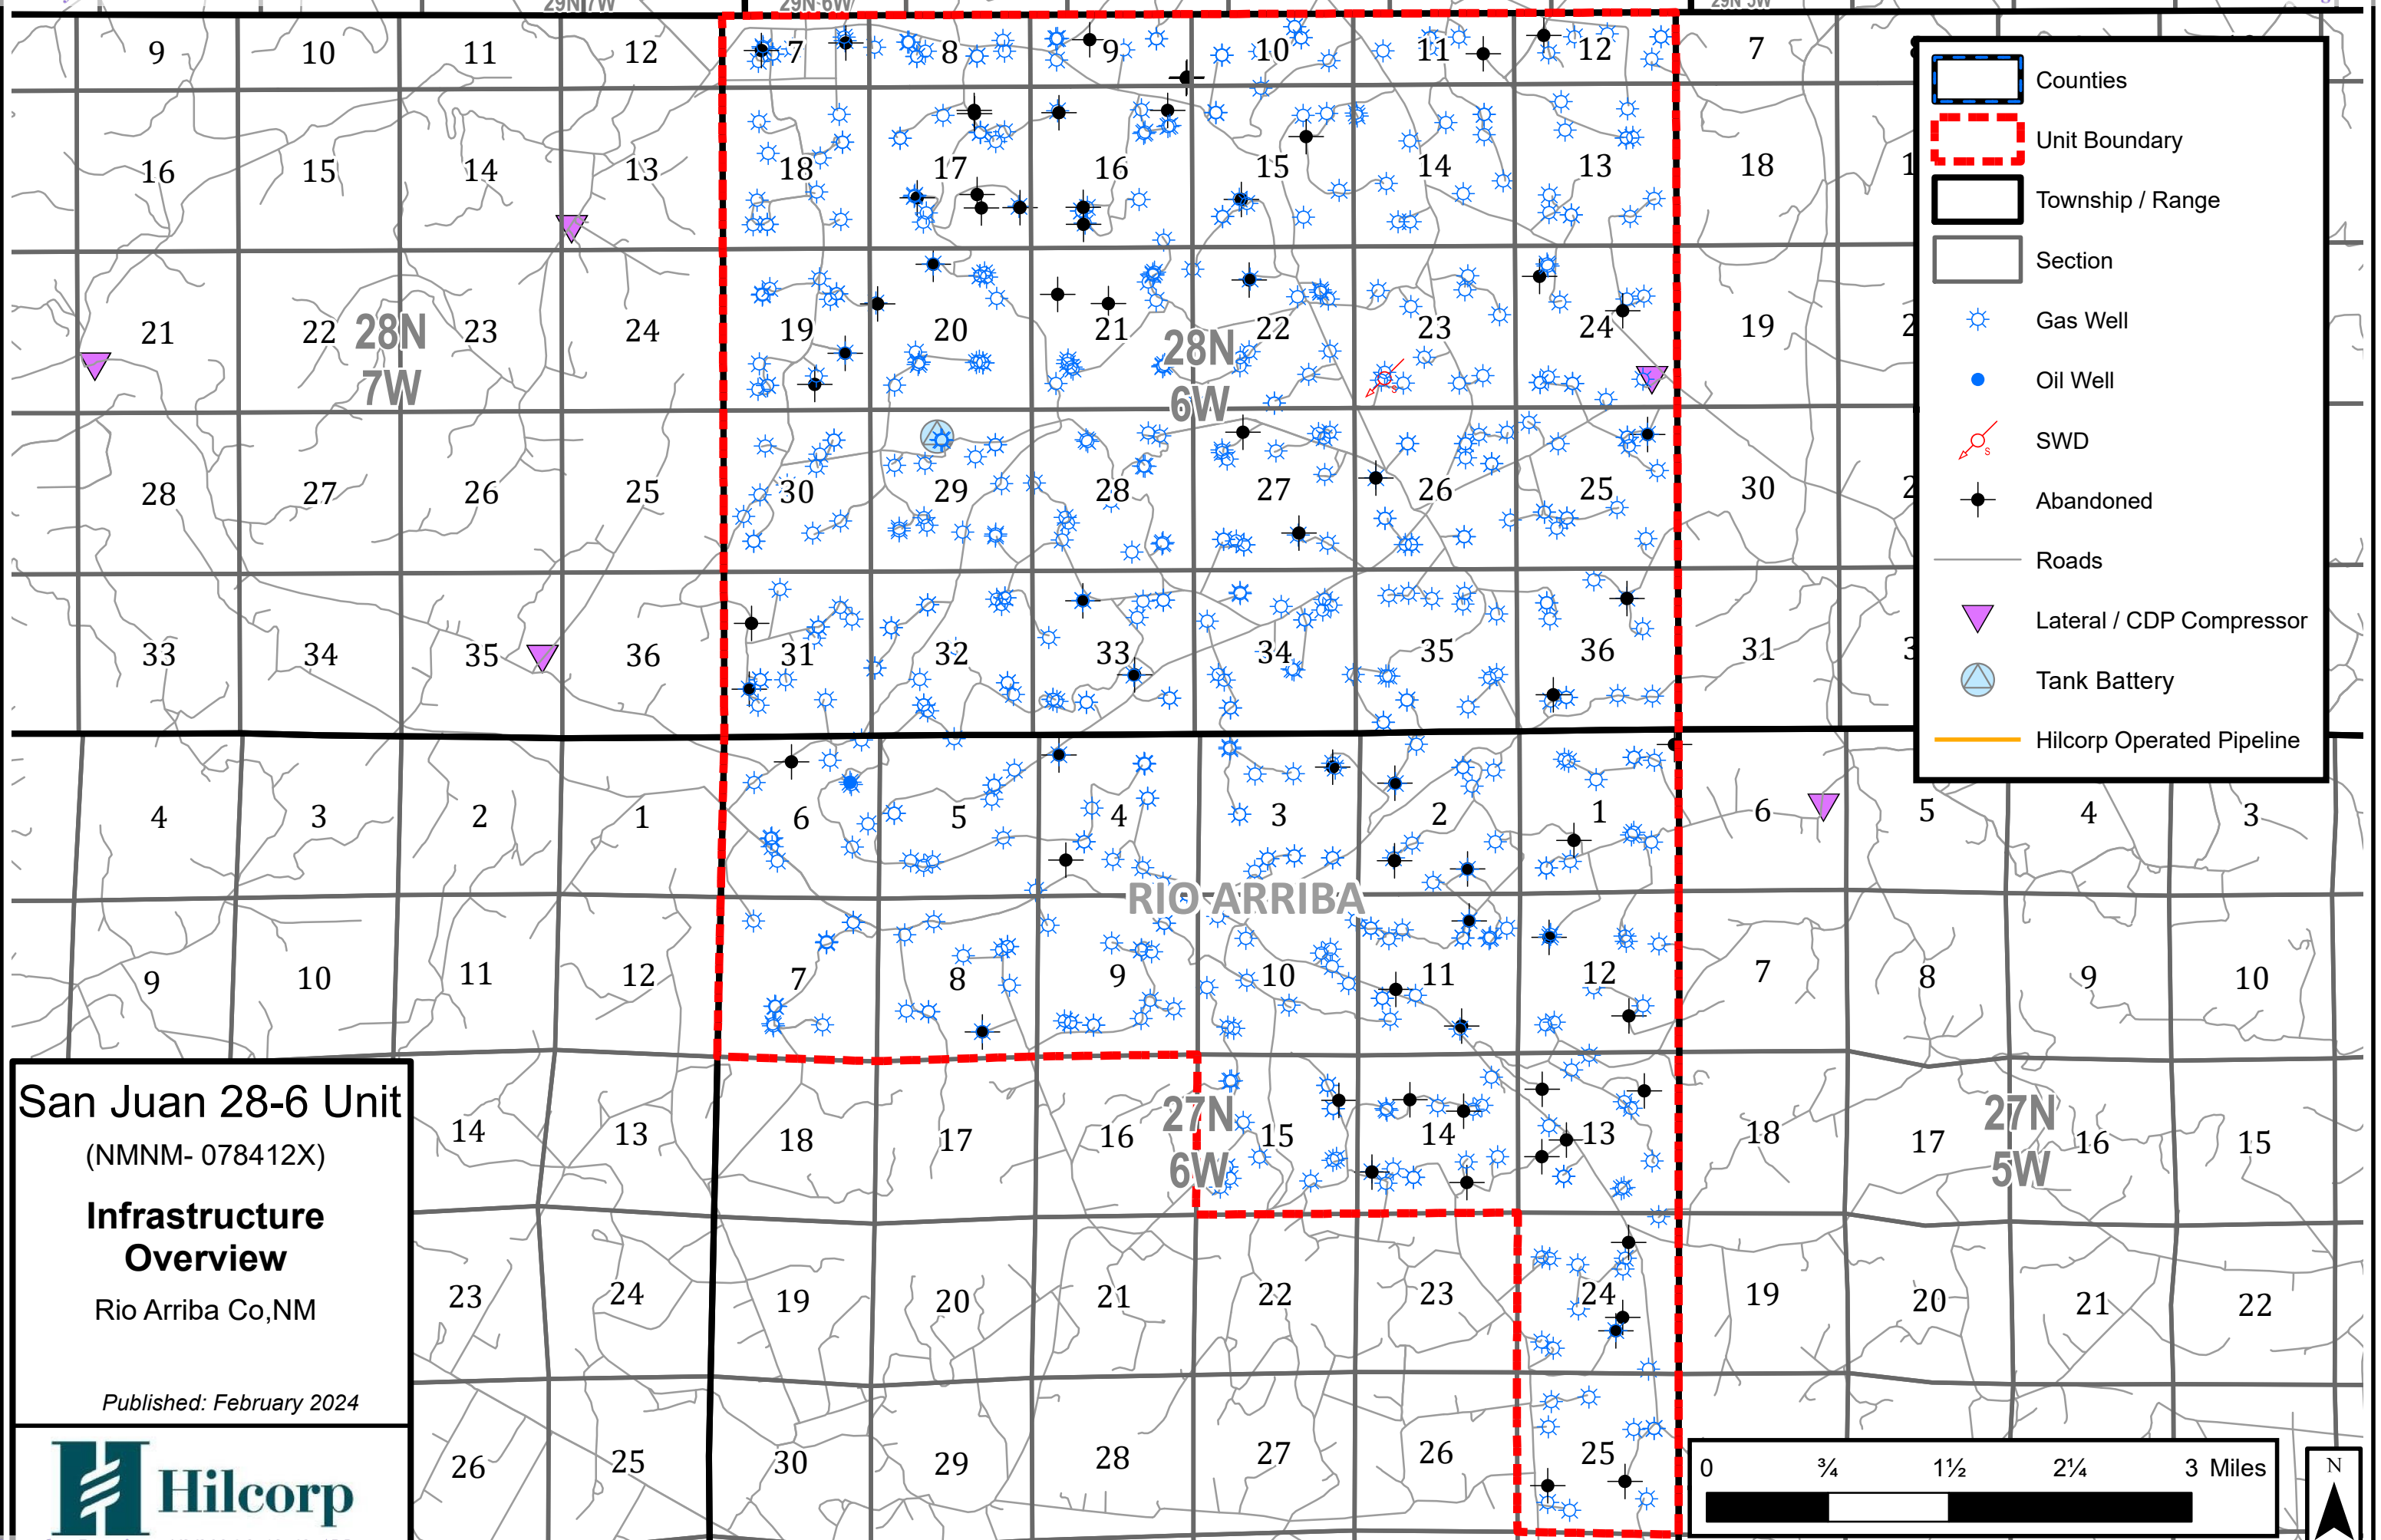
29N 7W
29N 6W
29N 5W

9
10
11
12
7
8
9
10
11
12
7

16
15
14
13
18
17
16
15
14
13
18

21
22
28N
7W
23
24
19
20
21
28N
6W
22
23
24
19

28
27
26
25
30
29
28
27
26
25
30

33
34
35
36
31
32
33
34
35
36
31

4
3
2
1
6
5
4
3
2
1
6
5
4
3

RIO ARRIBA

9
10
11
12
7
8
9
10
11
12
7
8
9
10

14
13
18
17
16
27N
6W
15
14
13
18
17
27N
5W
16
15

23
24
19
20
21
22
23
24
19
20
21
22

26
25
30
29
28
27
26
25

Counties
Unit Boundary
Township / Range
Section
Gas Well
Oil Well
SWD
Abandoned
Roads
Lateral / CDP Compressor
Tank Battery
Hilcorp Operated Pipeline

San Juan 28-6 Unit
(NMNM- 078412X)
Infrastructure Overview
Rio Arriba Co,NM
Published: February 2024

Hilcorp

0 ¾ 1½ 2¼ 3 Miles
N